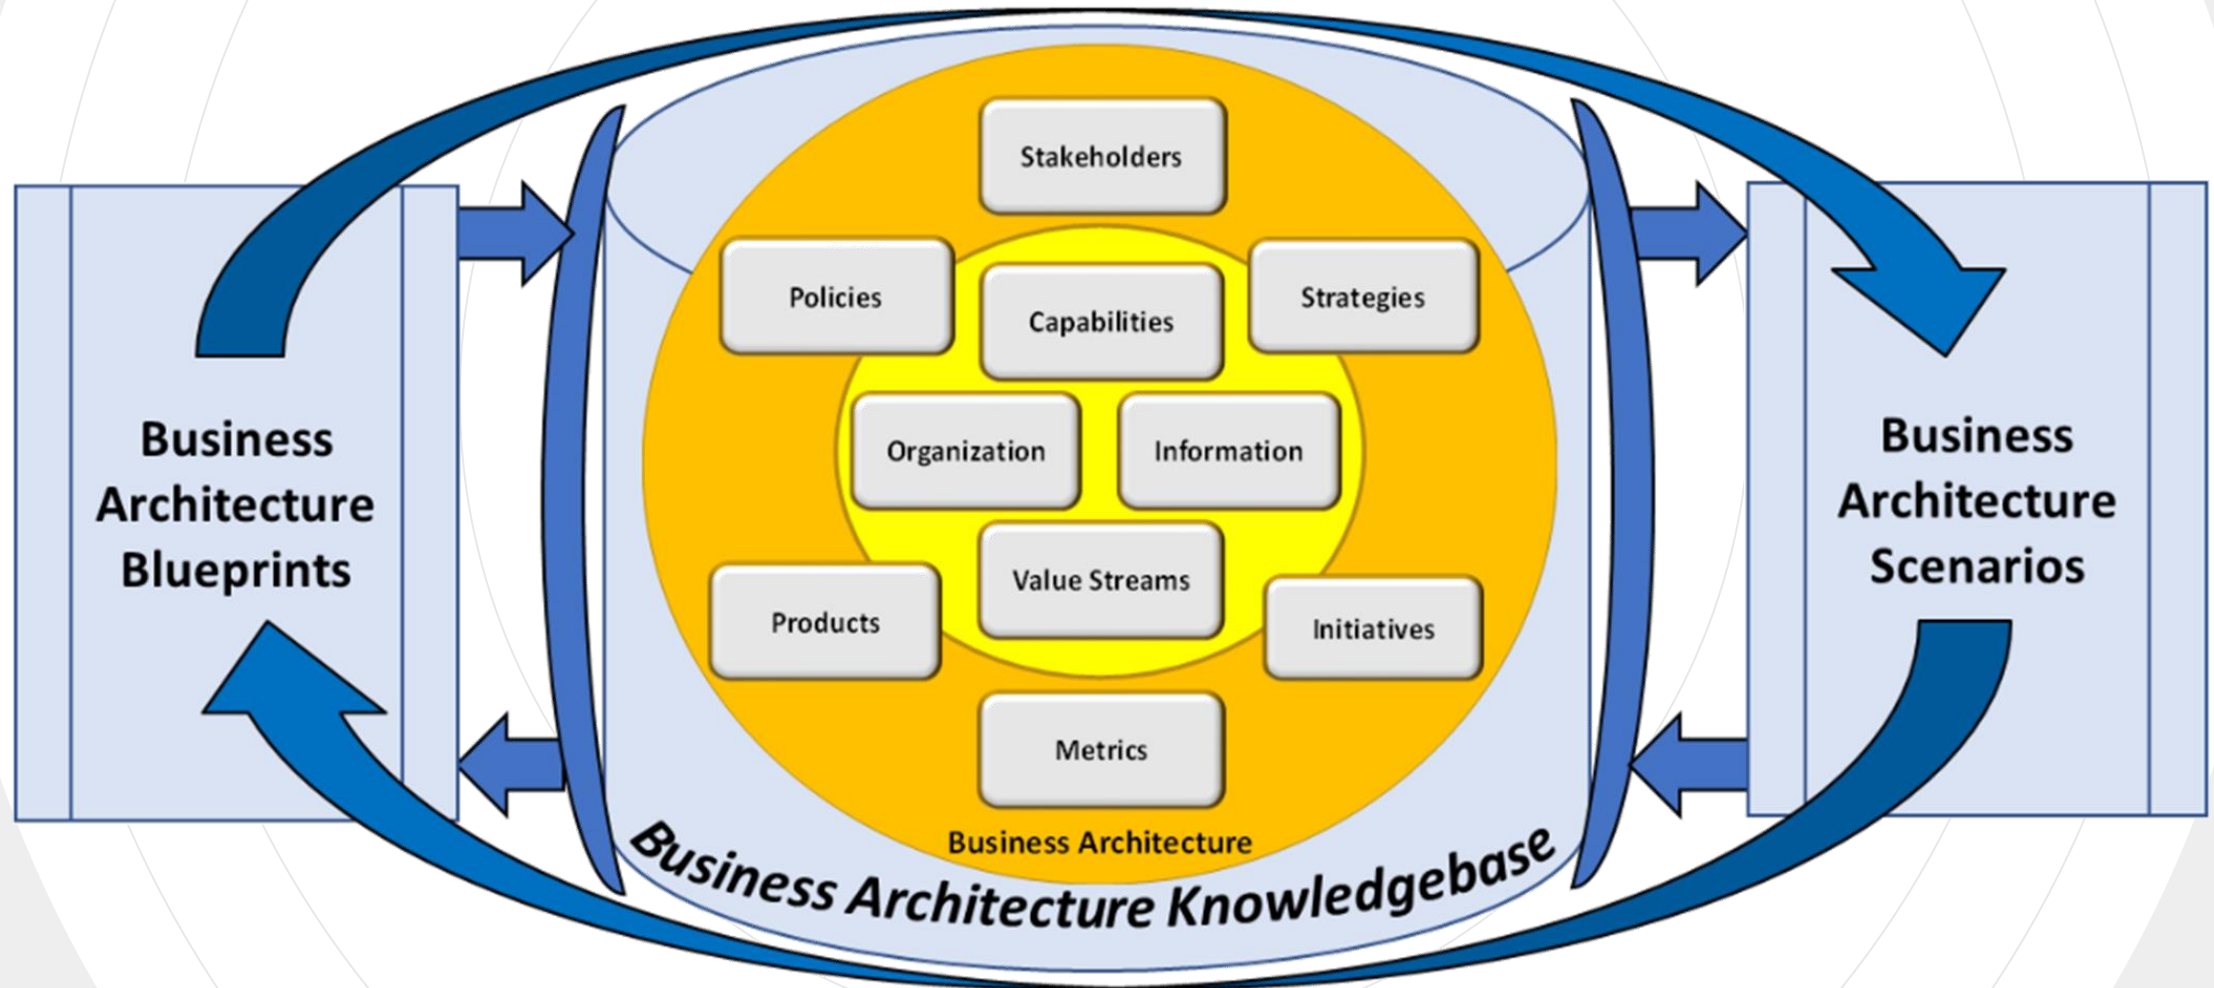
Business Architecture Blueprints

Stakeholders

Policies

Capabilities

Strategies

Organization

Information

Value Streams

Products

Initiatives

Metrics

Business Architecture

Business Architecture Scenarios

Business Architecture Knowledgebase